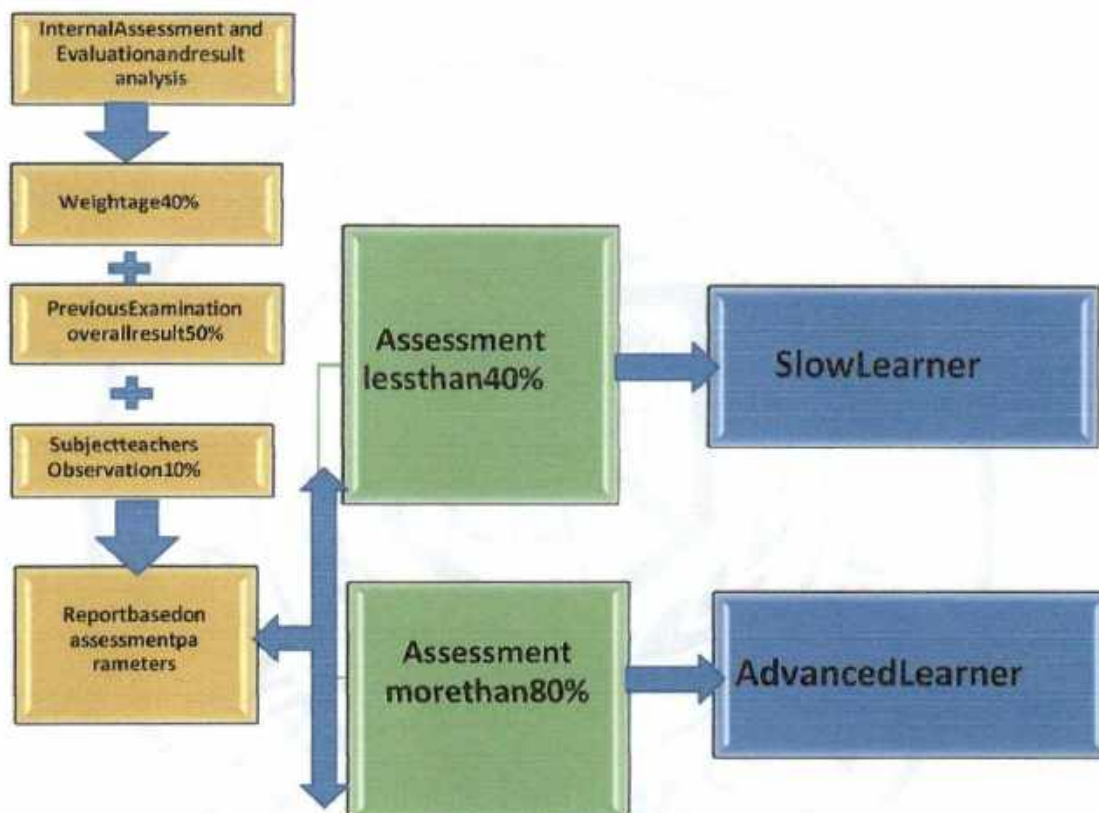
InternalAssessment and Evaluationandresult analysis

Weightage40%

PreviousExamination overallresult50%

Subjectteachers Observation10%

Reportbasedon assessmentparameters

Assessment lessthan40%

SlowLearner

Assessment morethan80%

AdvancedLearner